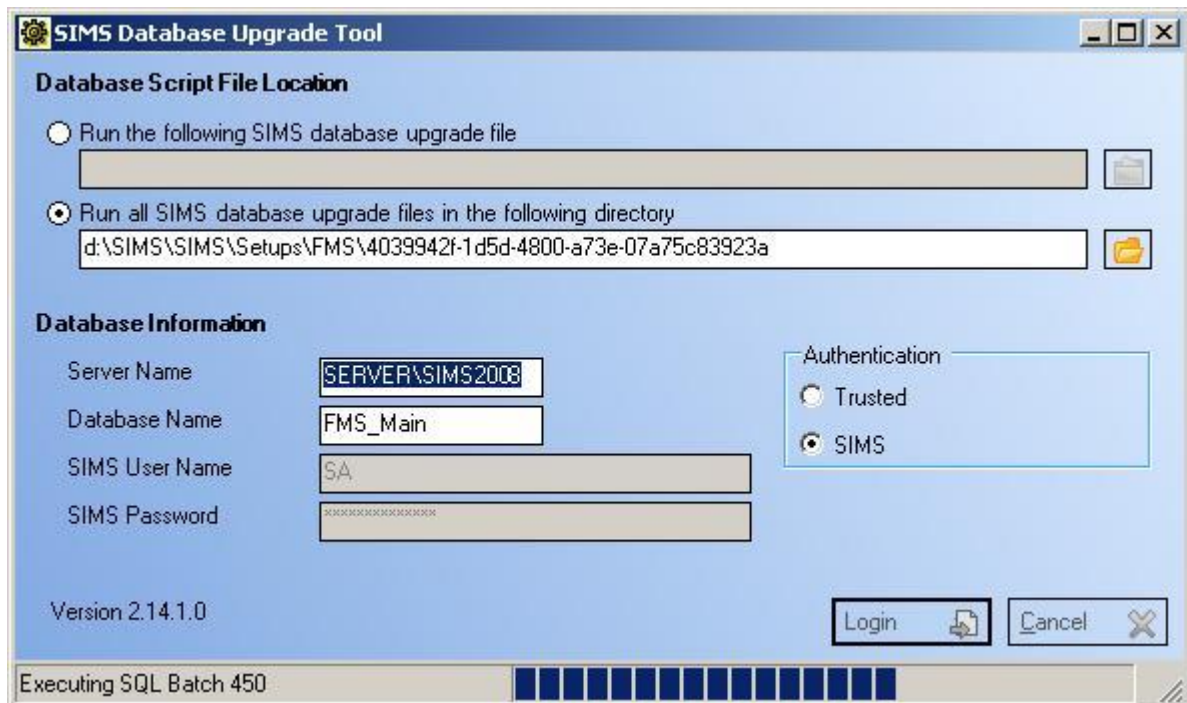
SIMS Database Upgrade Tool

Database Script File Location

Run the following SIMS database upgrade file

Run all SIMS database upgrade files in the following directory

d:\SIMS\SIMS\Setups\FMS\4039942f-1d5d-4800-a73e-07a75c83923a

Database Information

Server Name SERVER\SIMS2008

Database Name FMS_Main

SIMS User Name SA

SIMS Password **************

Authentication

Trusted

SIMS

Version 2.14.1.0

Login

Cancel

Executing SQL Batch 450